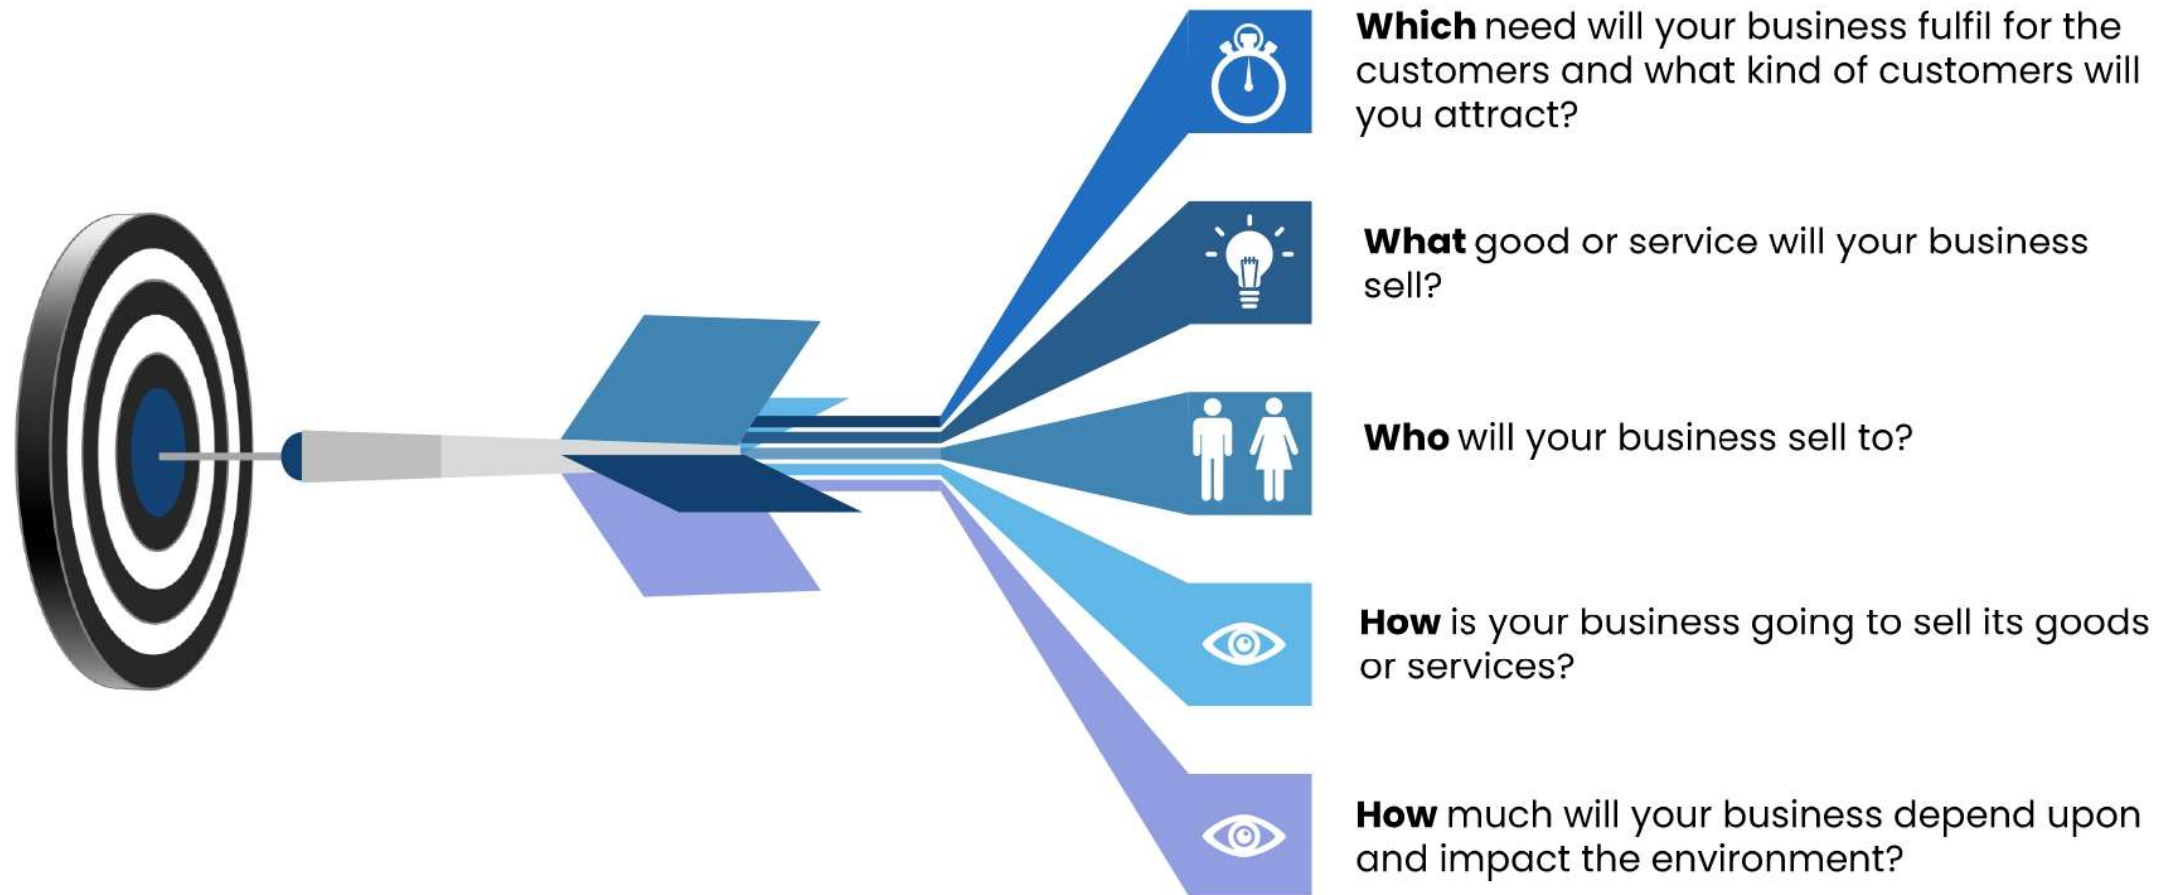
**Which** need will your business fulfil for the customers and what kind of customers will you attract?

**What** good or service will your business sell?

**Who** will your business sell to?

**How** is your business going to sell its goods or services?

**How** much will your business depend upon and impact the environment?